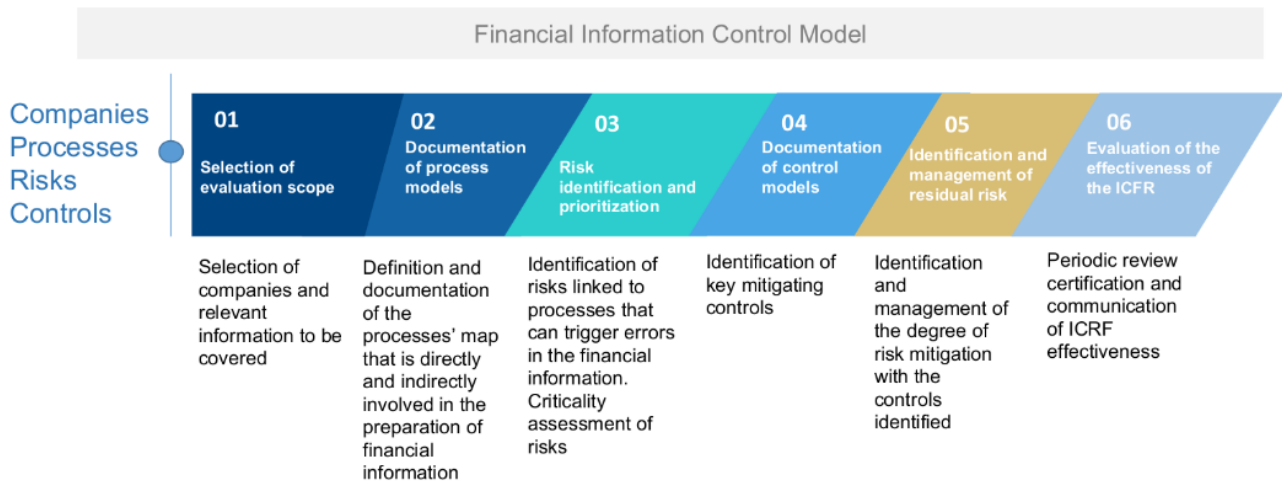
Financial Information Control Model

Companies
Processes
Risks
Controls

01
Selection of evaluation scope

02
Documentation of process models

03
Risk identification and prioritization

04
Documentation of control models

05
Identification and management of residual risk

06
Evaluation of the effectiveness of the ICFR

Selection of companies and relevant information to be covered

Definition and documentation of the processes' map that is directly and indirectly involved in the preparation of financial information

Identification of risks linked to processes that can trigger errors in the financial information. Criticality assessment of risks

Identification of key mitigating controls

Identification and management of the degree of risk mitigation with the controls identified

Periodic review certification and communication of ICRF effectiveness